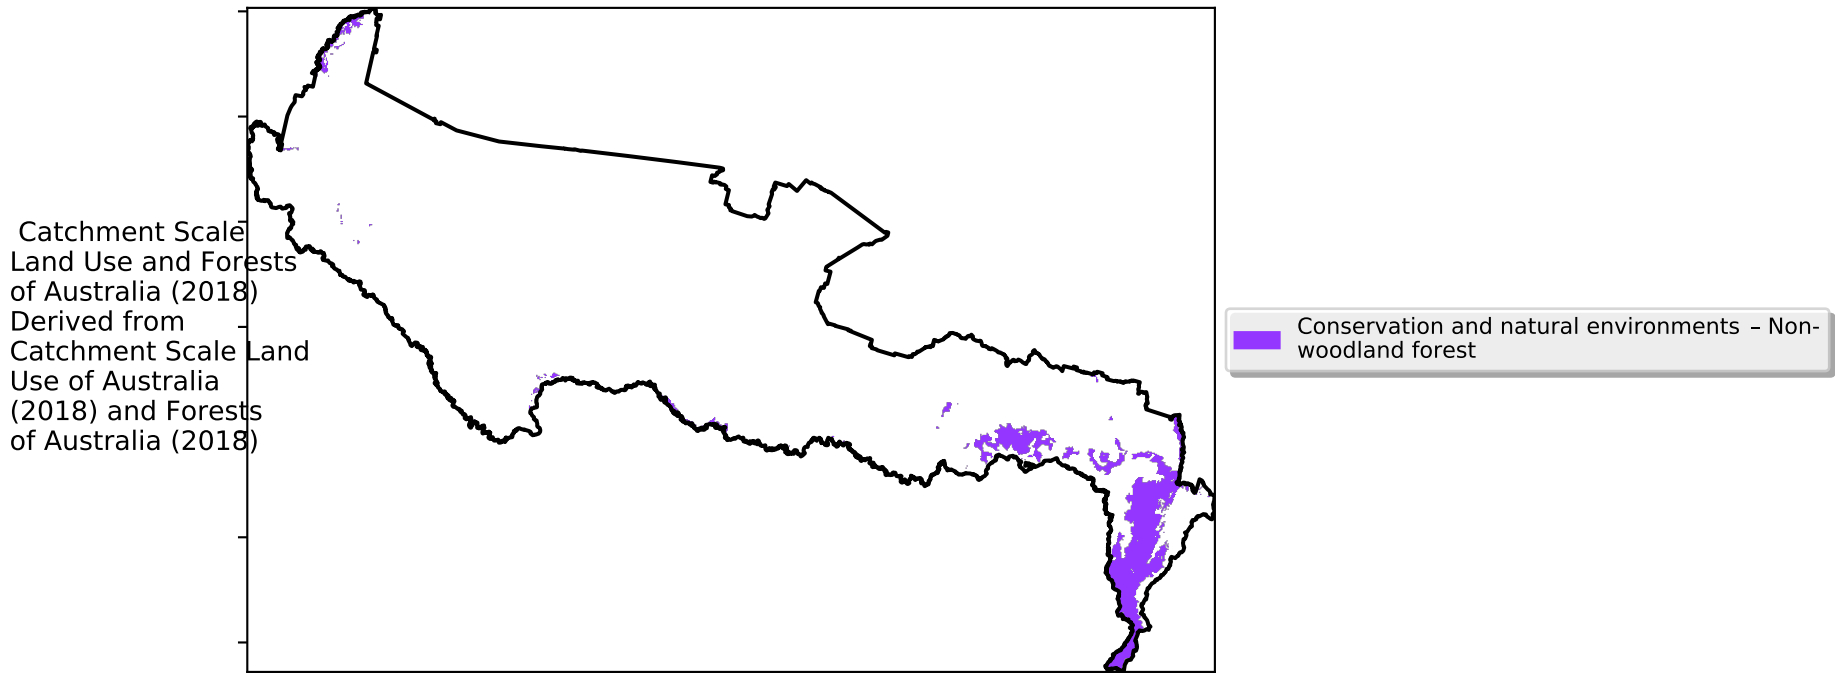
Catchment Scale Land Use and Forests of Australia (2018) Derived from Catchment Scale Land Use of Australia (2018) and Forests of Australia (2018)

Conservation and natural environments – Non-woodland forest